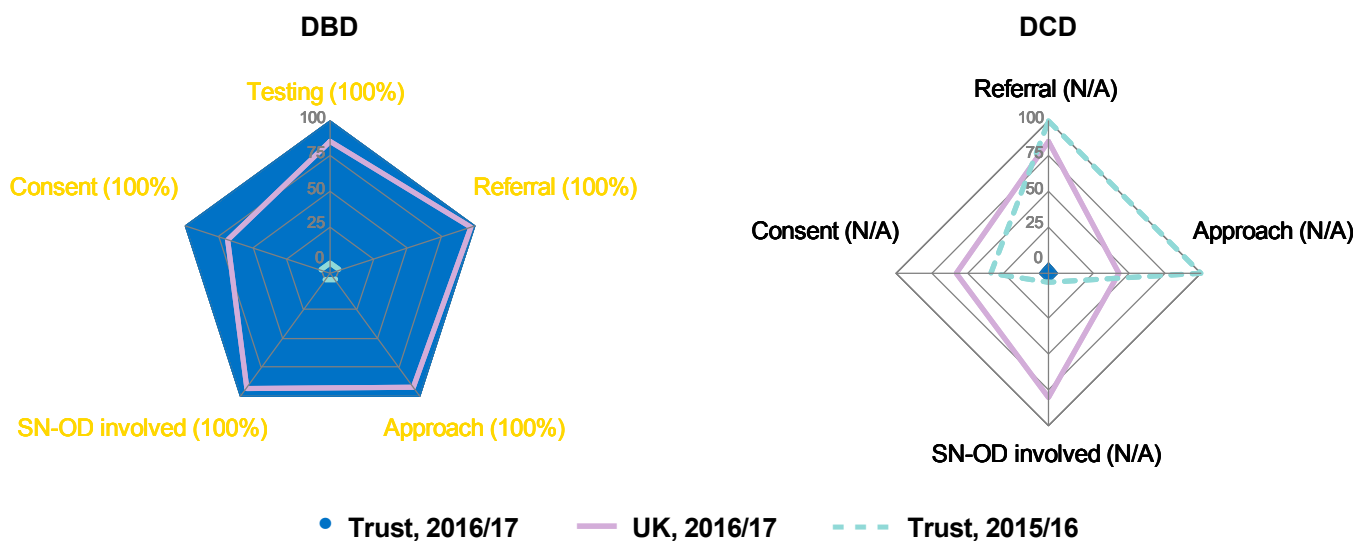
DBD

Testing (100%)

100
75
50
25
0

Consent (100%)

Referral (100%)

SN-OD involved (100%)

Approach (100%)

DCD

Referral (N/A)

100
75
50
25
0

Consent (N/A)

Approach (N/A)

SN-OD involved (N/A)

Trust, 2016/17 UK, 2016/17 Trust, 2015/16